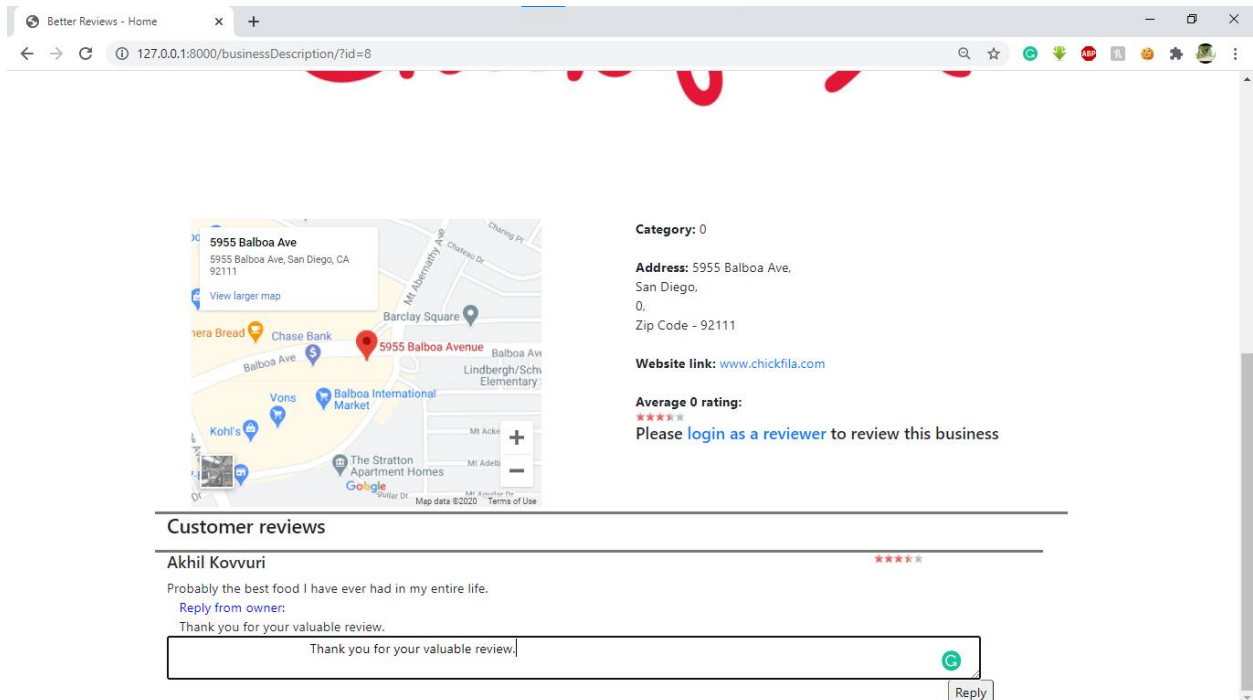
Better Reviews - Home

127.0.0.1:8000/businessDescription/?id=8

5955 Balboa Ave
5955 Balboa Ave, San Diego, CA 92111
View larger map

Charing Pl
Chateau Dr
Mt Abernathy Ave
Barclay Square
nera Bread
Chase Bank
Balboa Ave
5955 Balboa Avenue
Balboa Ave
Lindbergh/Schw Elementary
Vons
Balboa International Market
Kohl's
Mt Acke
The Stratton Apartment Homes
Mt Adel
Google
Map data ©2020 Terms of Use

Category: 0

Address: 5955 Balboa Ave,
San Diego,
0,
Zip Code - 92111

Website link: www.chickfila.com

Average 0 rating:

Please login as a reviewer to review this business

Customer reviews

Akhil Kovvuri

Probably the best food I have ever had in my entire life.

Reply from owner:

Thank you for your valuable review.

Thank you for your valuable review.

Reply